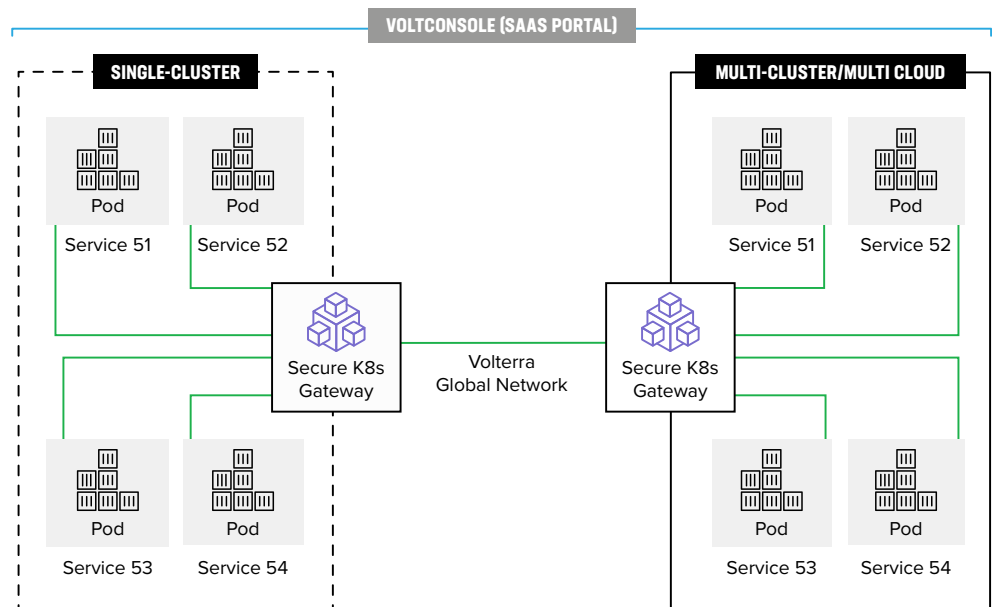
VOLTCONSOLE (SAAS PORTAL)

SINGLE-CLUSTER

Pod
Service 51

Pod
Service 52

Secure K8s Gateway

Pod
Service 53

Pod
Service 54

Volterra Global Network

MULTI-CLUSTER/MULTI CLOUD

Pod
Service 51

Pod
Service 52

Secure K8s Gateway

Pod
Service 53

Pod
Service 54